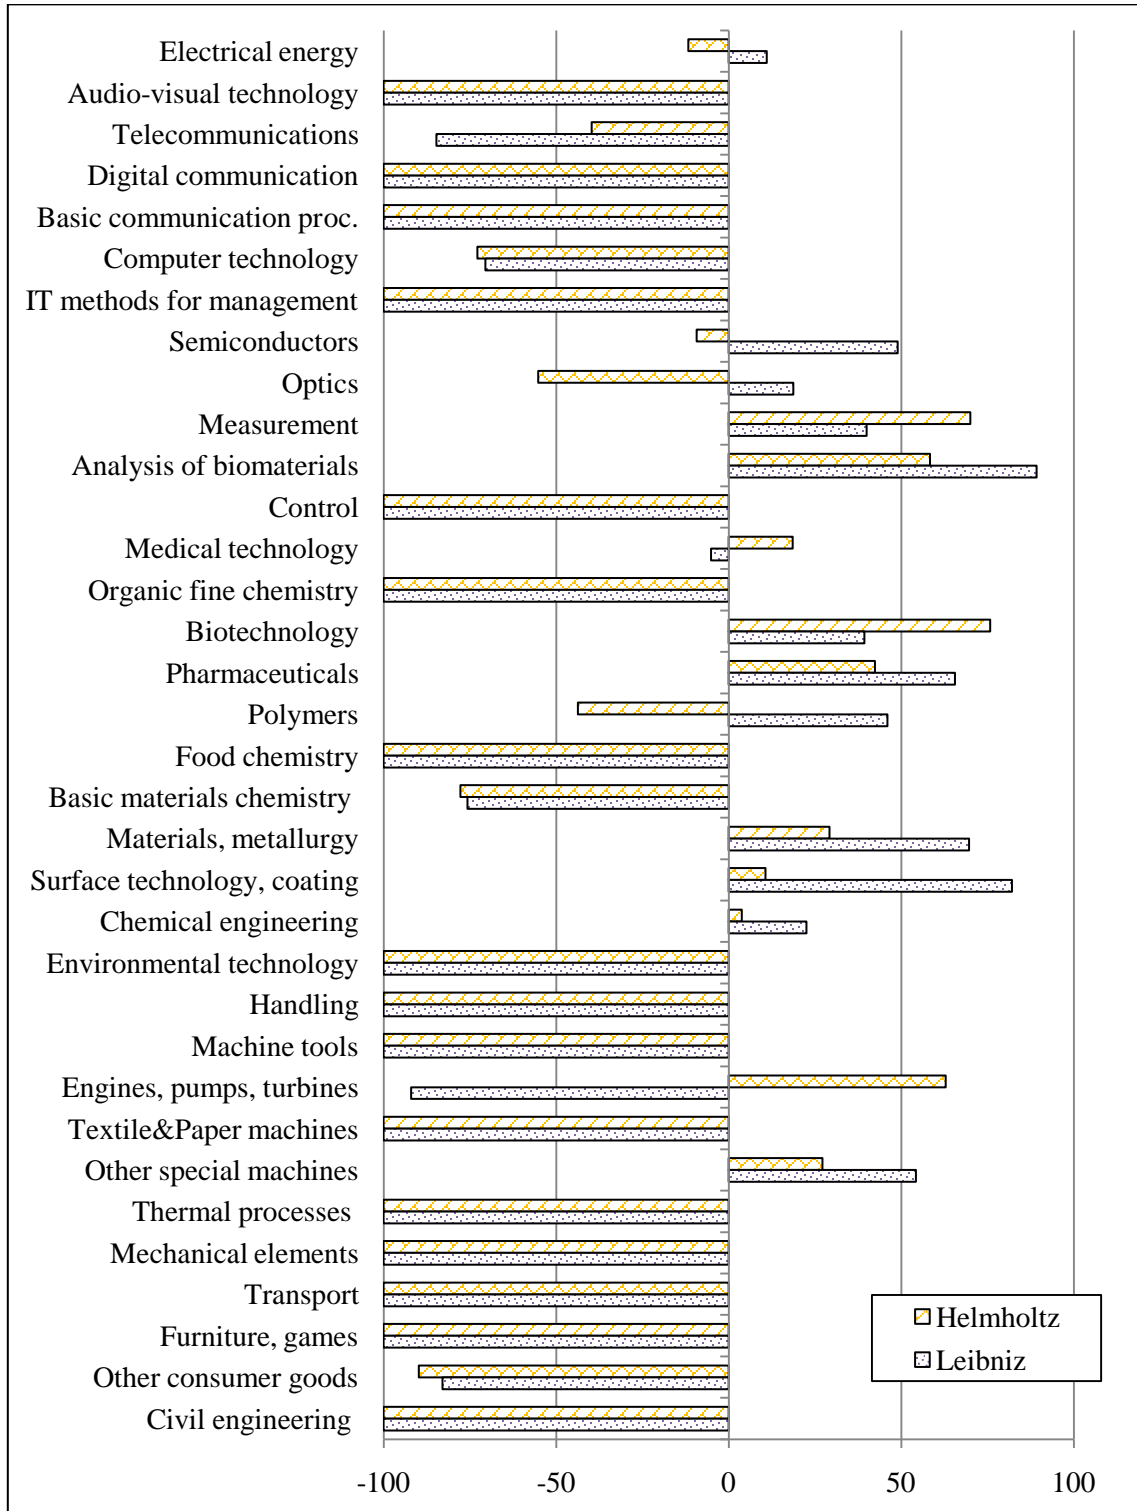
Electrical energy
Audio-visual technology
Telecommunications
Digital communication
Basic communication proc.
Computer technology
IT methods for management
Semiconductors
Optics
Measurement
Analysis of biomaterials
Control
Medical technology
Organic fine chemistry
Biotechnology
Pharmaceuticals
Polymers
Food chemistry
Basic materials chemistry
Materials, metallurgy
Surface technology, coating
Chemical engineering
Environmental technology
Handling
Machine tools
Engines, pumps, turbines
Textile&Paper machines
Other special machines
Thermal processes
Mechanical elements
Transport
Furniture, games
Other consumer goods
Civil engineering

Helmholtz
Leibniz

-100
-50
0
50
100